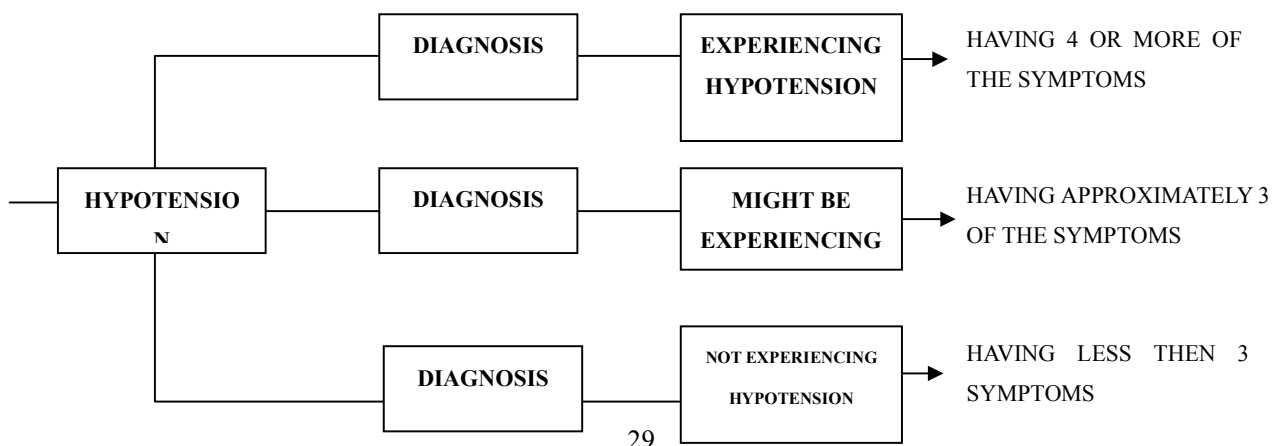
HYPOTENSIO N

DIAGNOSIS

EXPERIENCING HYPOTENSION

HAVING 4 OR MORE OF THE SYMPTOMS

DIAGNOSIS

MIGHT BE EXPERIENCING

HAVING APPROXIMATELY 3 OF THE SYMPTOMS

DIAGNOSIS

NOT EXPERIENCING HYPOTENSION

HAVING LESS THEN 3 SYMPTOMS

29